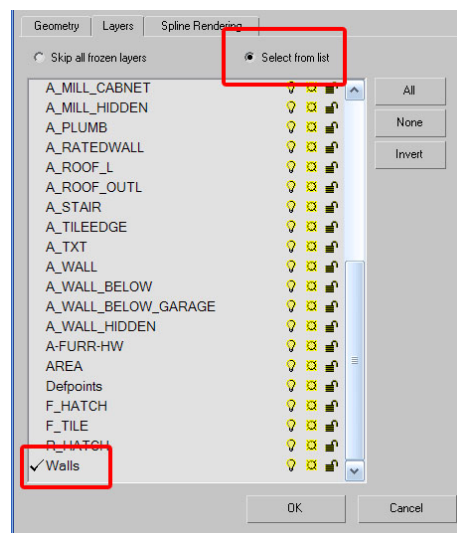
Geometry | Layers | Spline Rendering

Skip all frozen layers

Select from list

A_MILL_CABNET
A_MILL_HIDDEN
A_PLUMB
A_RATEDWALL
A_ROOF_L
A_ROOF_OUTL
A_STAIR
A_TILEEDGE
A_TXT
A_WALL
A_WALL_BELOW
A_WALL_BELOW_GARAGE
A_WALL_HIDDEN
A-FURR-HW
AREA
Defpoints
F_HATCH
F_TILE
R_HATCH
✓ Walls

All
None
Invert

OK
Cancel